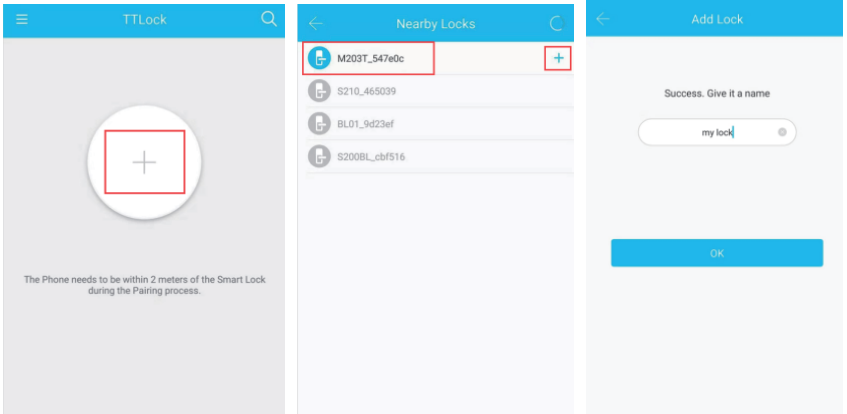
TTLock

+

The Phone needs to be within 2 meters of the Smart Lock during the Pairing process.

Nearby Locks

M203T_547e0c

+

S210_465039

BL01_9d23ef

S200BL_cbf516

Add Lock

Success. Give it a name

my lock

OK